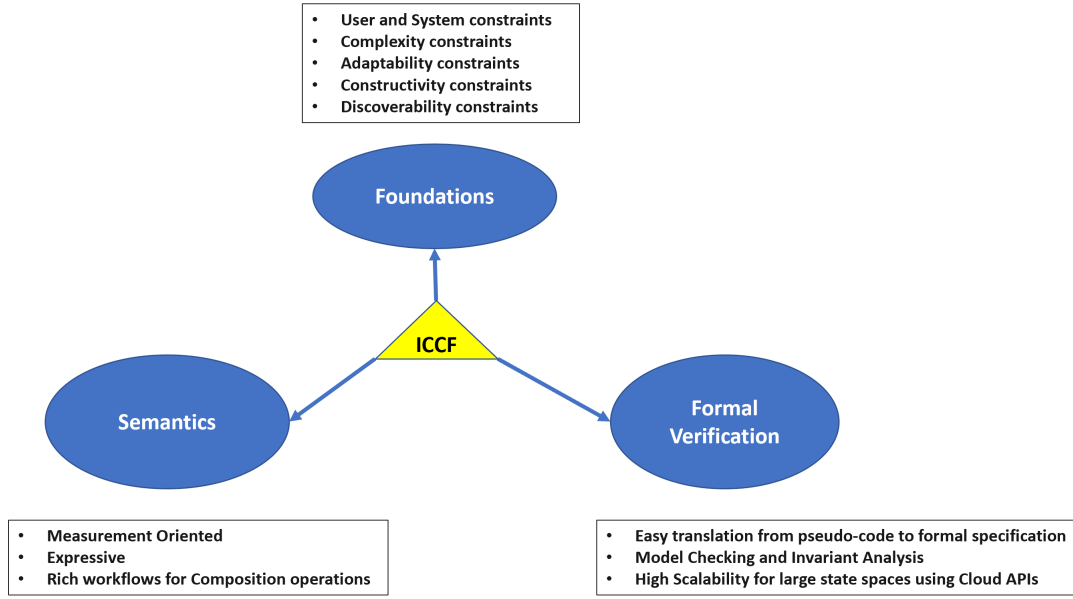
- User and System constraints
- Complexity constraints
- Adaptability constraints
- Constructivity constraints
- Discoverability constraints

Foundations

ICCF

Semantics

Formal Verification

- Measurement Oriented
- Expressive
- Rich workflows for Composition operations

- Easy translation from pseudo-code to formal specification
- Model Checking and Invariant Analysis
- High Scalability for large state spaces using Cloud APIs